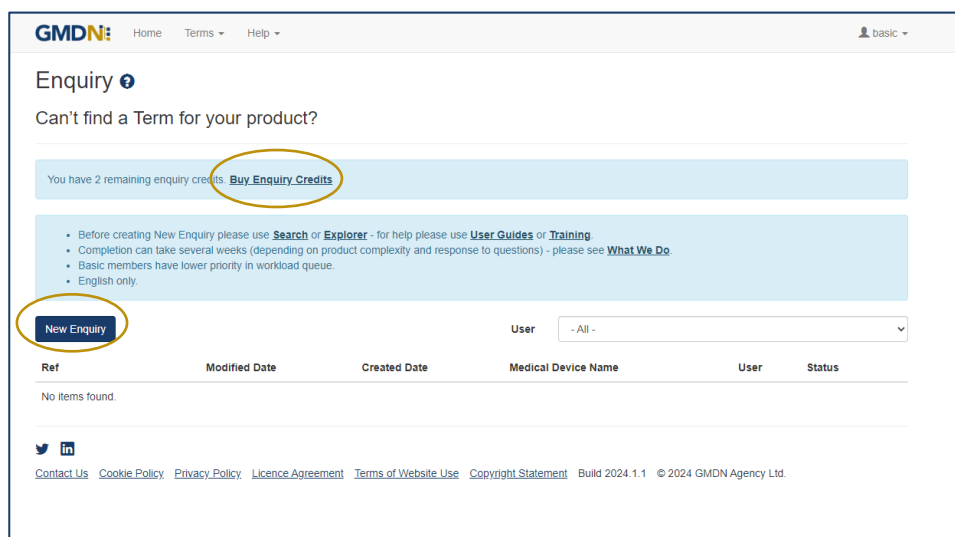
GMDN Home Terms ▾ Help ▾ basic ▾

Enquiry

Can't find a Term for your product?

You have 2 remaining enquiry credits. Buy Enquiry Credits

- Before creating New Enquiry please use Search or Explorer - for help please use User Guides or Training.
- Completion can take several weeks (depending on product complexity and response to questions) - please see What We Do.
- Basic members have lower priority in workload queue.
- English only.

New Enquiry

User - All -

| Ref | Modified Date | Created Date | Medical Device Name | User | Status |
|---|---|---|---|---|---|
| No items found. | | | | | |

Contact Us Cookie Policy Privacy Policy Licence Agreement Terms of Website Use Copyright Statement Build 2024.1.1 © 2024 GMDN Agency Ltd.